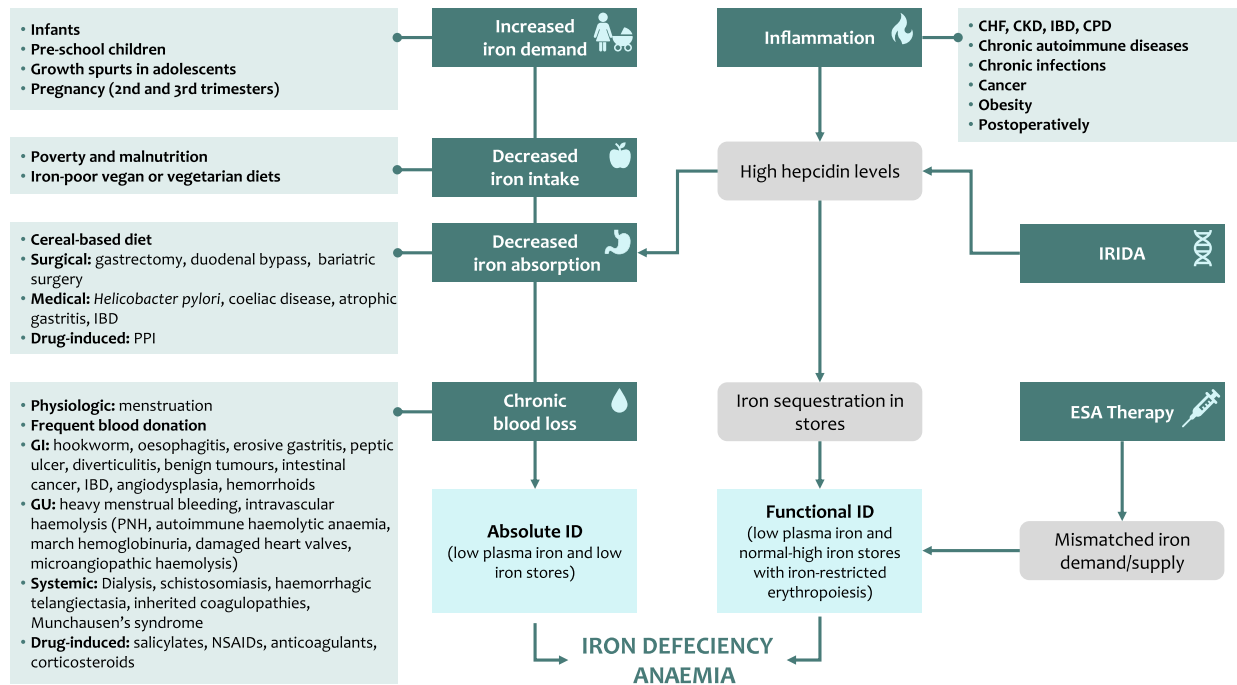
• Infants
• Pre-school children
• Growth spurts in adolescents
• Pregnancy (2nd and 3rd trimesters)

Increased iron demand

Inflammation

• CHF, CKD, IBD, CPD
• Chronic autoimmune diseases
• Chronic infections
• Cancer
• Obesity
• Postoperatively

• Poverty and malnutrition
• Iron-poor vegan or vegetarian diets

Decreased iron intake

High hepcidin levels

• Cereal-based diet
• Surgical: gastrectomy, duodenal bypass, bariatric surgery
• Medical: Helicobacter pylori, coeliac disease, atrophic gastritis, IBD
• Drug-induced: PPI

Decreased iron absorption

IRIDA

• Physiologic: menstruation
• Frequent blood donation
• GI: hookworm, oesophagitis, erosive gastritis, peptic ulcer, diverticulitis, benign tumours, intestinal cancer, IBD, angiodysplasia, hemorrhoids
• GU: heavy menstrual bleeding, intravascular haemolysis (PNH, autoimmune haemolytic anaemia, march hemoglobinuria, damaged heart valves, microangiopathic haemolysis)
• Systemic: Dialysis, schistosomiasis, haemorrhagic telangiectasia, inherited coagulopathies, Munchausen's syndrome
• Drug-induced: salicylates, NSAIDs, anticoagulants, corticosteroids

Chronic blood loss

Iron sequestration in stores

ESA Therapy

Absolute ID
(low plasma iron and low iron stores)

Functional ID
(low plasma iron and normal-high iron stores with iron-restricted erythropoiesis)

Mismatched iron demand/supply

IRON DEFECIENCY ANAEMIA